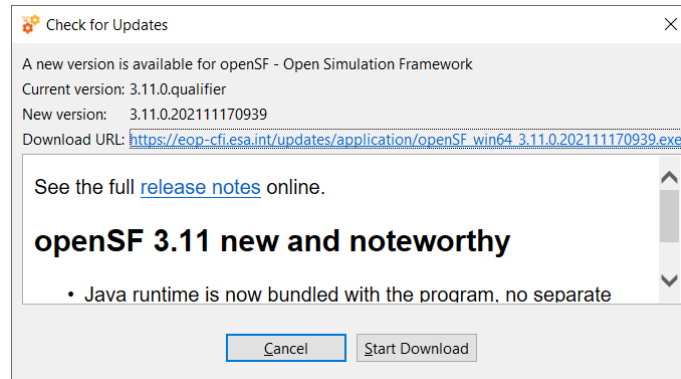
Check for Updates

A new version is available for openSF - Open Simulation Framework
Current version: 3.11.0.qualifier
New version: 3.11.0.202111170939
Download URL: https://eop-cfi.esa.int/updates/application/openSF_win64_3.11.0.202111170939.exe

See the full release notes online.

openSF 3.11 new and noteworthy

• Java runtime is now bundled with the program, no separate

Cancel
Start Download